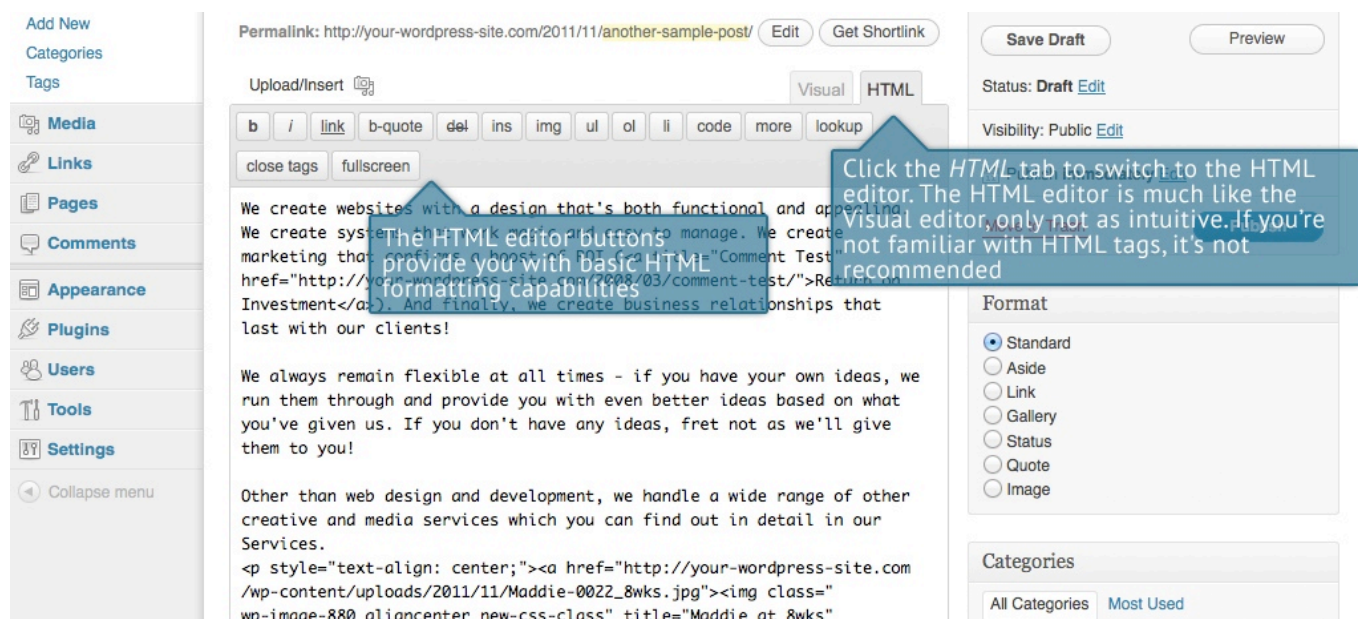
Add New
Categories
Tags

Media
Links
Pages
Comments
Appearance
Plugins
Users
Tools
Settings
Collapse menu

Permalink: http://your-wordpress-site.com/2011/11/another-sample-post/ Edit Get Shortlink

Upload/Insert

Visual HTML

b i link b-quote del ins img ul ol li code more lookup
close tags fullscreen

We create websites with a design that's both functional and appealing. We create systems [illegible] and easy to manage. We create marketing that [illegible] "Comment Test" href="http://your-wordpress-site.com/2008/03/comment-test/">Return on Investment</a>). And finally, we create business relationships that last with our clients!

The HTML editor buttons provide you with basic HTML formatting capabilities

We always remain flexible at all times - if you have your own ideas, we run them through and provide you with even better ideas based on what you've given us. If you don't have any ideas, fret not as we'll give them to you!

Other than web design and development, we handle a wide range of other creative and media services which you can find out in detail in our Services.
<p style="text-align: center;"><a href="http://your-wordpress-site.com/wp-content/uploads/2011/11/Maddie-0022_8wks.jpg"><img class=" wp-image-880 aligncenter new-css-class" title="Maddie at 8wks"

Click the HTML tab to switch to the HTML editor. The HTML editor is much like the Visual editor, only not as intuitive. If you're not familiar with HTML tags, it's not recommended

Save Draft
Preview
Status: Draft Edit
Visibility: Public Edit

Format
Standard
Aside
Link
Gallery
Status
Quote
Image

Categories
All Categories Most Used